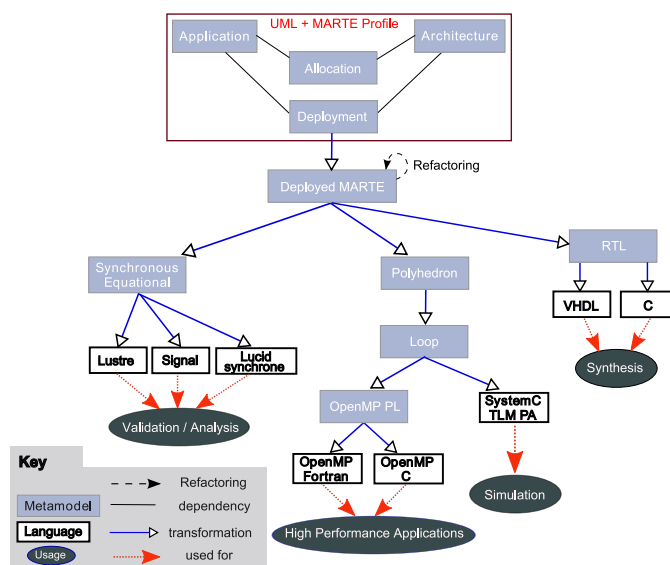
UML + MARTE Profile
Application
Architecture
Allocation
Deployment
Refactoring
Deployed MARTE
Synchronous Equational
Polyhedron
RTL
Lustre
Signal
Lucid synchrone
Loop
VHDL
C
Synthesis
Validation / Analysis
OpenMP PL
SystemC TLM PA
OpenMP Fortran
OpenMP C
Simulation
High Performance Applications
Key
Refactoring
Metamodel
dependency
Language
transformation
Usage
used for